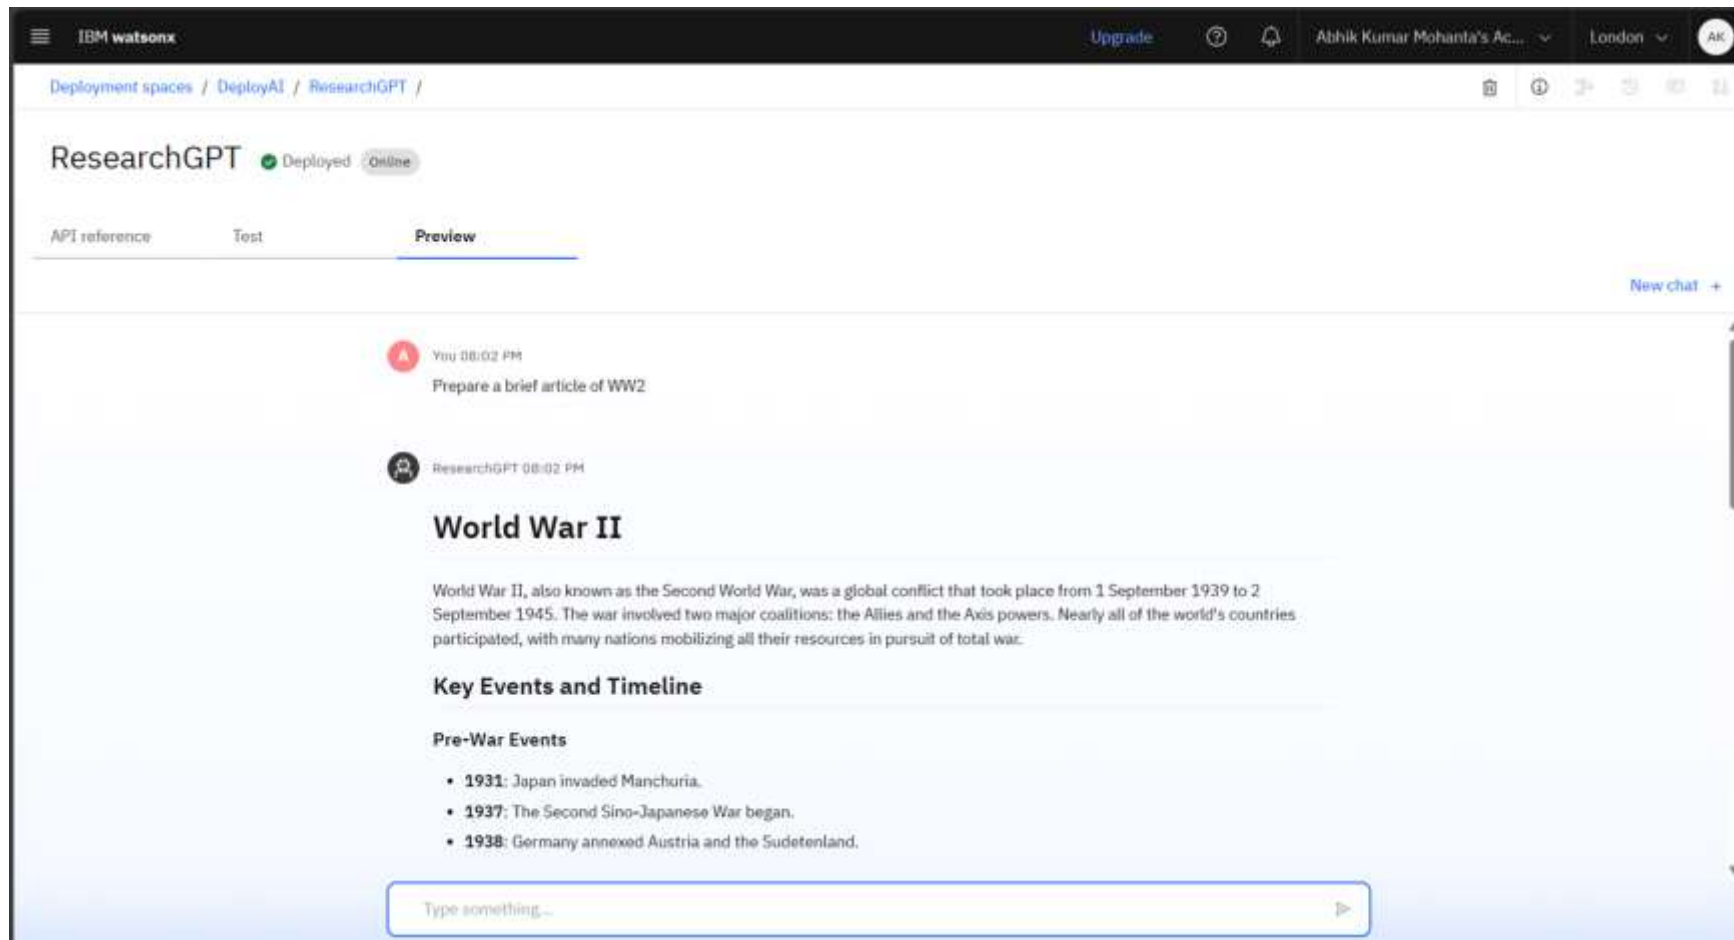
IBM watsonx

Upgrade

Abhik Kumar Mohanta's Ac...

London

AK

Deployment spaces / DeployAI / ResearchGPT /

ResearchGPT

Deployed

Online

API reference

Test

Preview

New chat +

A

You 08:02 PM

Prepare a brief article of WW2

ResearchGPT 08:02 PM

World War II

World War II, also known as the Second World War, was a global conflict that took place from 1 September 1939 to 2 September 1945. The war involved two major coalitions: the Allies and the Axis powers. Nearly all of the world's countries participated, with many nations mobilizing all their resources in pursuit of total war.

Key Events and Timeline

Pre-War Events

- **1931**: Japan invaded Manchuria.
- **1937**: The Second Sino-Japanese War began.
- **1938**: Germany annexed Austria and the Sudetenland.

Type something...